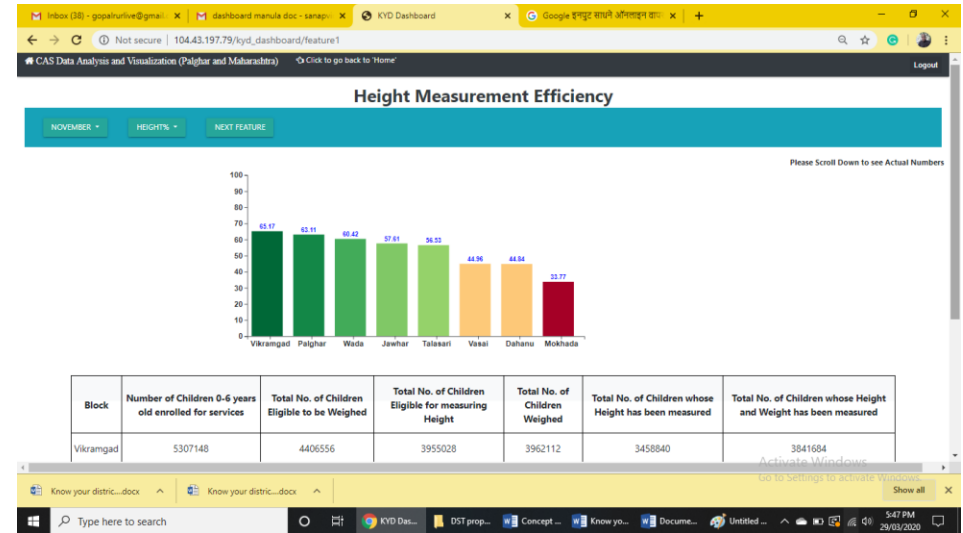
M Inbox (38) - gopalrurlive@gmail ×
M dashboard manula doc - sanapv ×
KYD Dashboard ×
G Google इनपुट साधने ऑनलाइन वाप ×
+

Not secure | 104.43.197.79/kyd_dashboard/feature1

CAS Data Analysis and Visualization (Palghar and Maharashtra)
Click to go back to 'Home'
Logout

Height Measurement Efficiency

NOVEMBER
HEIGHT%
NEXT FEATURE

Please Scroll Down to see Actual Numbers

100
90
80
70
60
50
40
30
20
10
0

65.17
63.11
60.42
57.61
56.53
44.96
44.84
33.77

Vikramgad
Palghar
Wada
Jawhar
Talasari
Vasai
Dahanu
Mokhada

| Block | Number of Children 0-6 years old enrolled for services | Total No. of Children Eligible to be Weighed | Total No. of Children Eligible for measuring Height | Total No. of Children Weighed | Total No. of Children whose Height has been measured | Total No. of Children whose Height and Weight has been measured |
|---|---|---|---|---|---|---|
| Vikramgad | 5307148 | 4406556 | 3955028 | 3962112 | 3458840 | 3841684 |

Activate Windows
Go to Settings to activate Windows.

Know your distric....docx
Know your distric....docx
Show all

Type here to search
KYD Das...
DST prop...
Concept ...
Know yo...
Docume...
Untitled ...
5:47 PM
29/03/2020